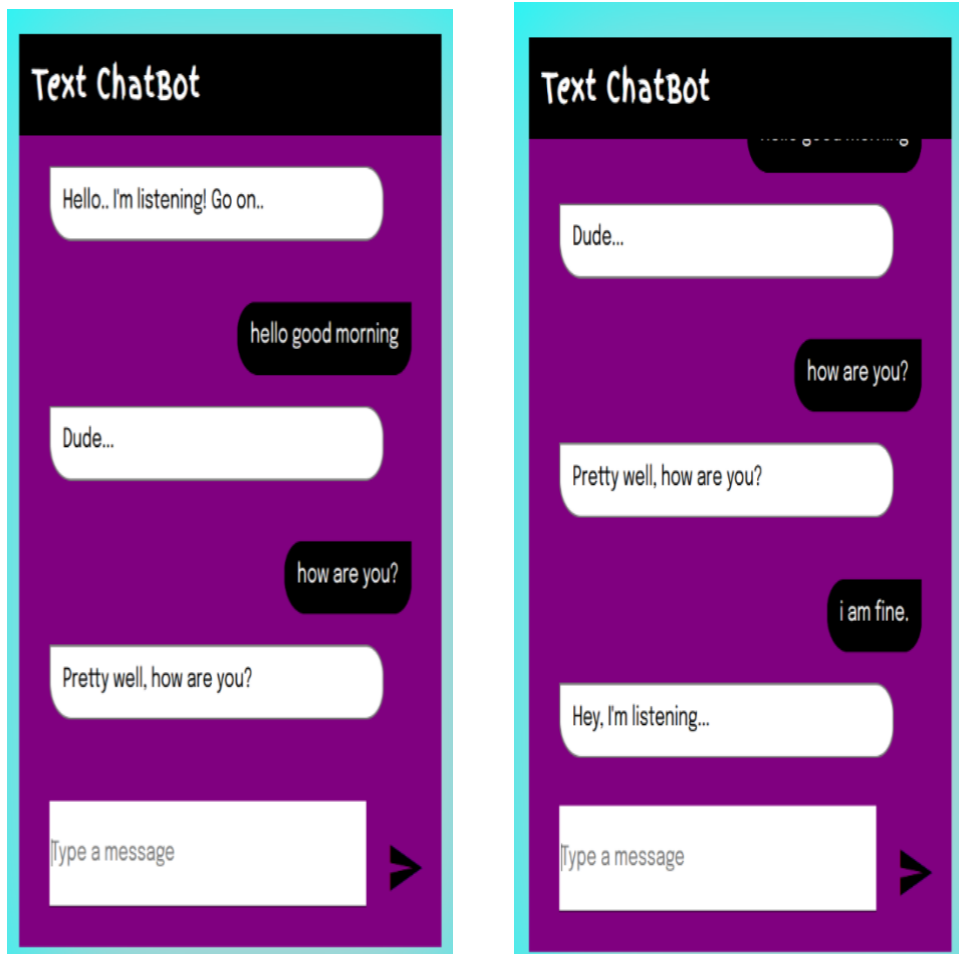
Text ChatBot

Hello.. I'm listening! Go on..

hello good morning

Dude...

how are you?

Pretty well, how are you?

Type a message

Text ChatBot

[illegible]

Dude...

how are you?

Pretty well, how are you?

i am fine.

Hey, I'm listening...

Type a message